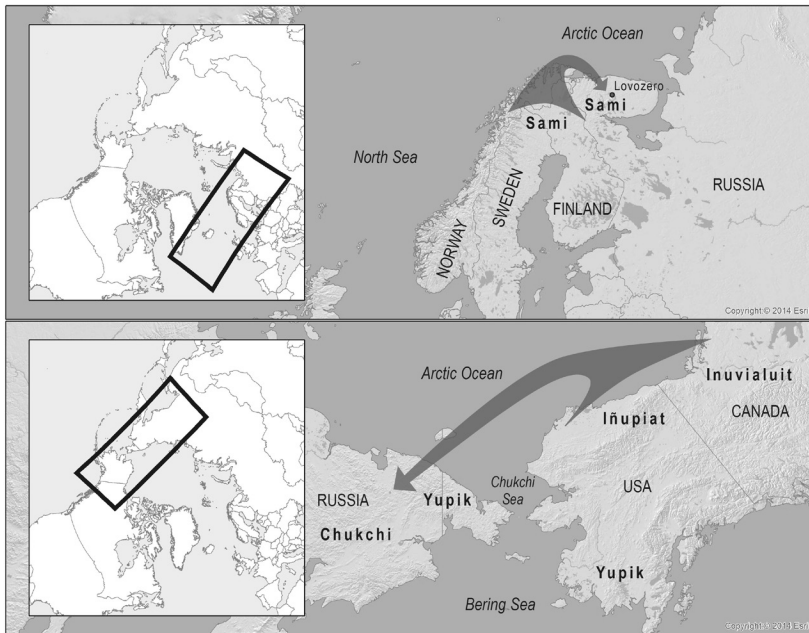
Arctic Ocean
Lovozero
Sami
Sami
North Sea
NORWAY
SWEDEN
FINLAND
RUSSIA
Copyright © 2014 Esri

Arctic Ocean
Inuvialuit
CANADA
Iñupiat
RUSSIA
Yupik
Chukchi Sea
USA
Chukchi
Yupik
Bering Sea
Copyright © 2014 Esri